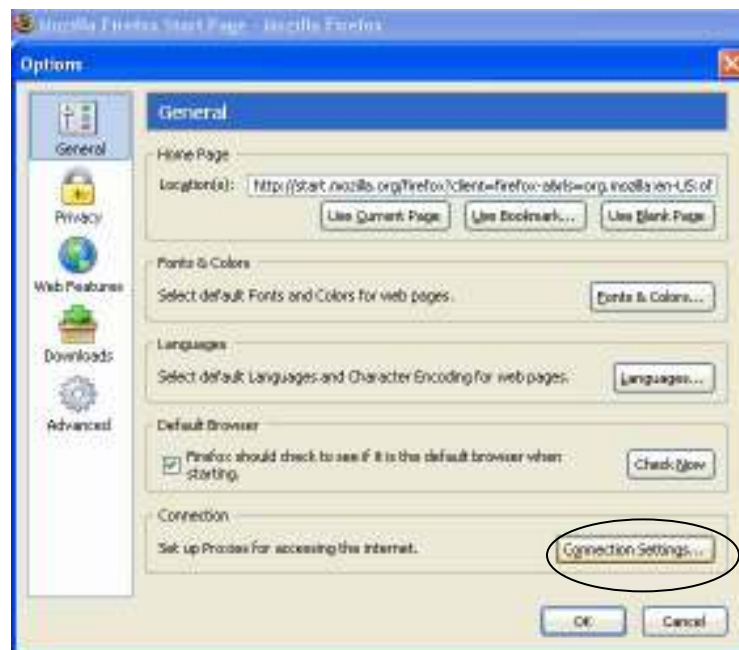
Mozilla Firefox Start Page - Mozilla Firefox

Options

General

Privacy

Web Features

Downloads

Advanced

General

Home Page

Location(s): http://start.mozilla.org/firefox?client=firefox-a&rls=org.mozilla:en-US:of

Use Current Page

Use Bookmark...

Use Blank Page

Fonts & Colors

Select default Fonts and Colors for web pages.

Fonts & Colors...

Languages

Select default Languages and Character Encoding for web pages.

Languages...

Default Browser

Firefox should check to see if it is the default browser when starting.

Check Now

Connection

Set up Proxies for accessing the Internet.

Connection Settings...

OK

Cancel